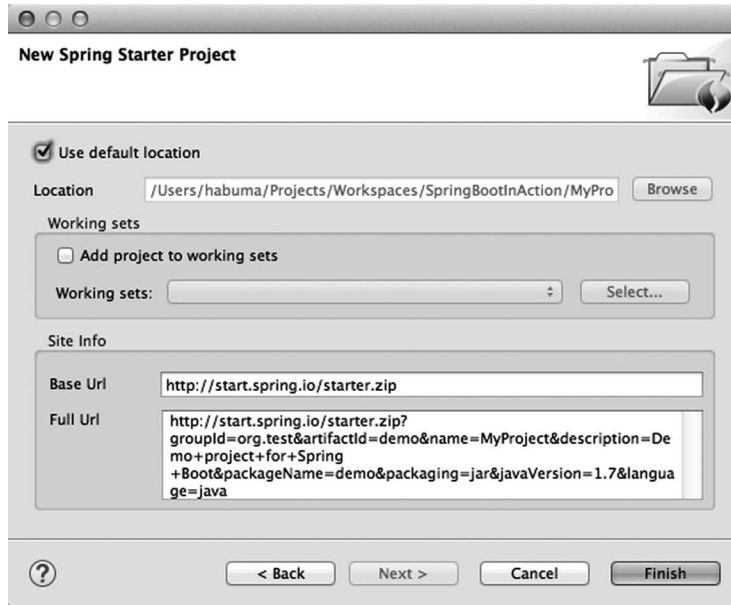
New Spring Starter Project

Use default location

Location /Users/habuma/Projects/Workspaces/SpringBootInAction/MyPro Browse

Working sets

Add project to working sets

Working sets: Select...

Site Info

Base Url http://start.spring.io/starter.zip

Full Url http://start.spring.io/starter.zip?groupId=org.test&artifactId=demo&name=MyProject&description=Demo+project+for+Spring+Boot&packageName=demo&packaging=jar&javaVersion=1.7&language=java

?

< Back Next > Cancel Finish